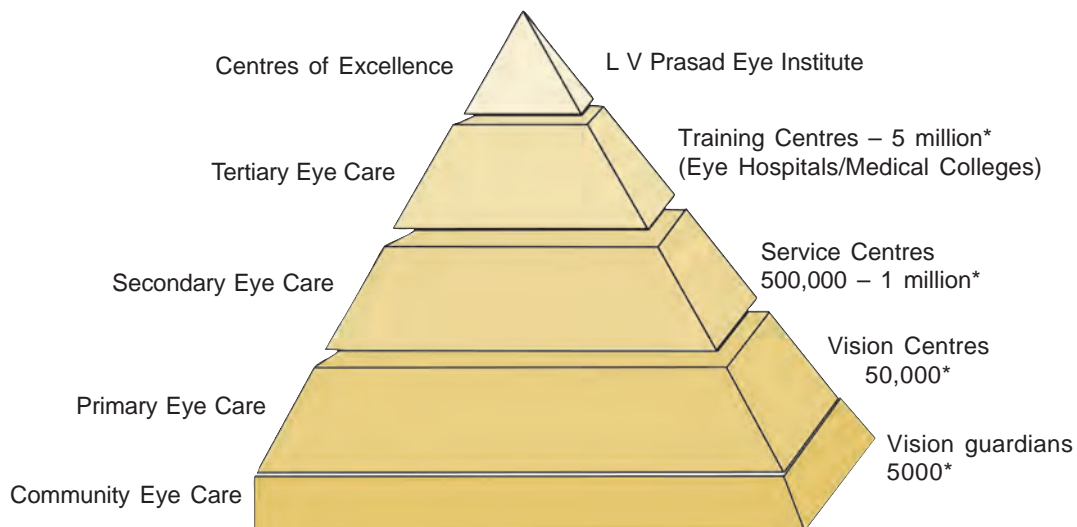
Centres of Excellence

L V Prasad Eye Institute

Tertiary Eye Care

Training Centres – 5 million*
(Eye Hospitals/Medical Colleges)

Secondary Eye Care

Service Centres
500,000 – 1 million*

Primary Eye Care

Vision Centres
50,000*

Community Eye Care

Vision guardians
5000*